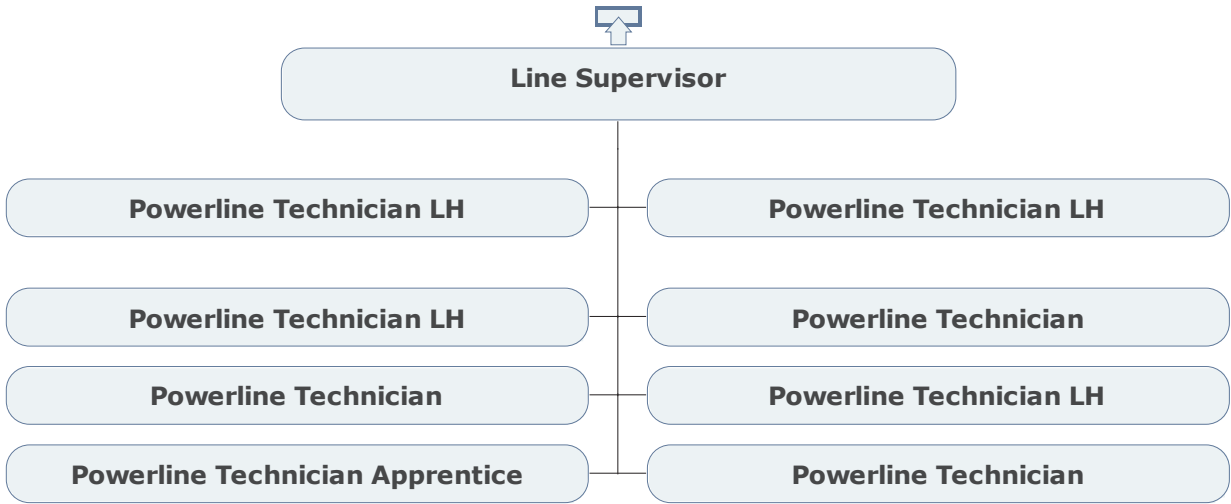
Line Supervisor

Powerline Technician LH

Powerline Technician LH

Powerline Technician LH

Powerline Technician

Powerline Technician

Powerline Technician LH

Powerline Technician Apprentice

Powerline Technician